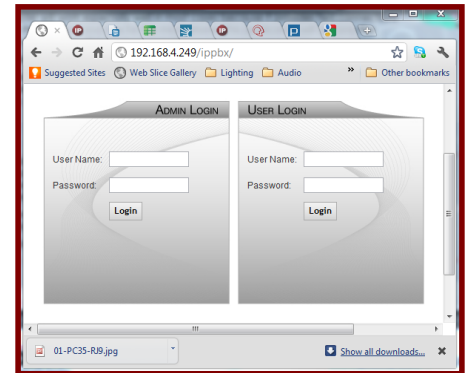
192.168.4.249/ippbx/

Suggested Sites Web Slice Gallery Lighting Audio » Other bookmarks

Admin Login

User Name:

Password:

Login

User Login

User Name:

Password:

Login

01-PC35-RJ9.jpg

Show all downloads...